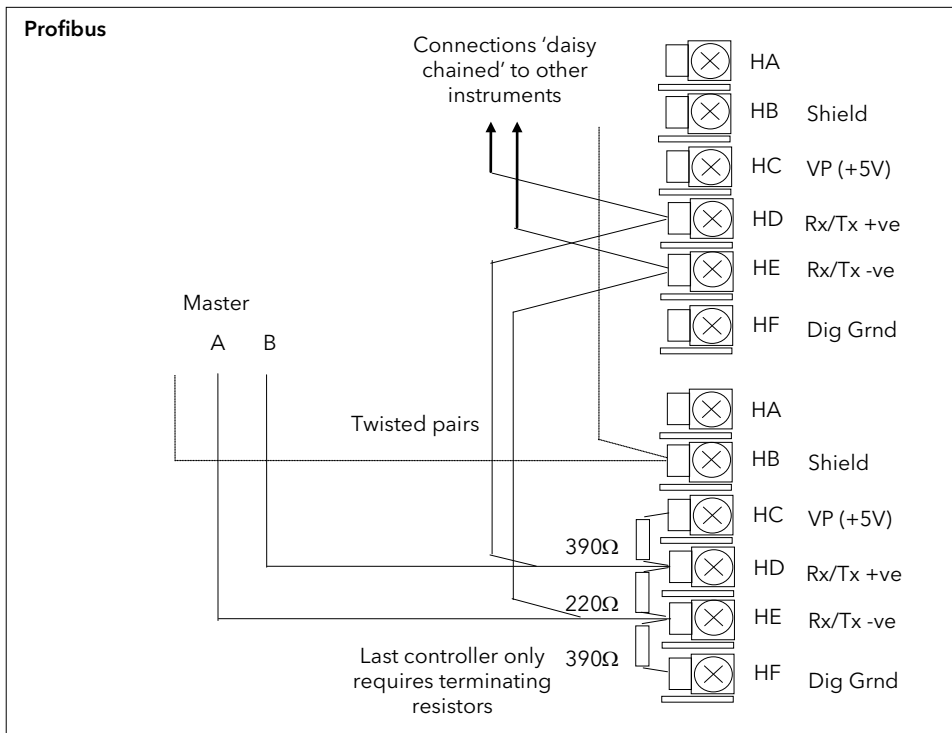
Profibus

Connections 'daisy chained' to other instruments

HA
HB Shield
HC VP (+5V)
HD Rx/Tx +ve
HE Rx/Tx -ve
HF Dig Grnd

Master
A B

Twisted pairs

HA
HB Shield
HC VP (+5V)
HD Rx/Tx +ve
HE Rx/Tx -ve
HF Dig Grnd

390Ω
220Ω
390Ω

Last controller only requires terminating resistors